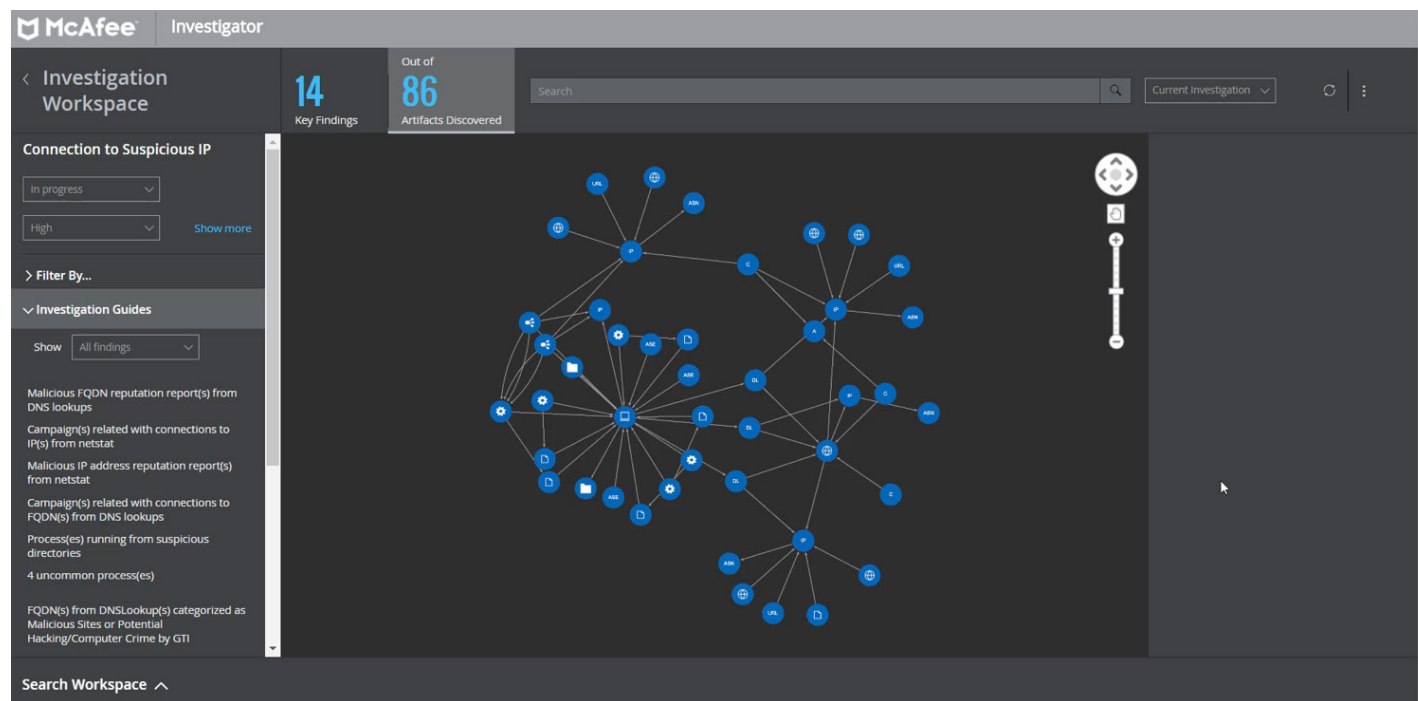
McAfee Investigator

< Investigation Workspace

14
Key Findings

Out of
86
Artifacts Discovered

Search

Current Investigation

Connection to Suspicious IP

In progress

High

Show more

> Filter By...

Investigation Guides

Show All findings

Malicious FQDN reputation report(s) from DNS lookups

Campaign(s) related with connections to IP(s) from netstat

Malicious IP address reputation report(s) from netstat

Campaign(s) related with connections to FQDN(s) from DNS lookups

Process(es) running from suspicious directories

4 uncommon process(es)

FQDN(s) from DNSLookup(s) categorized as Malicious Sites or Potential Hacking/Computer Crime by GTI

URL
ASN
IP
C
IP
URL
ASN
A
IP
ASE
ASE
DL
IP
C
ASN
DL
DL
C
ASE
IP
ASN
URL

Search Workspace